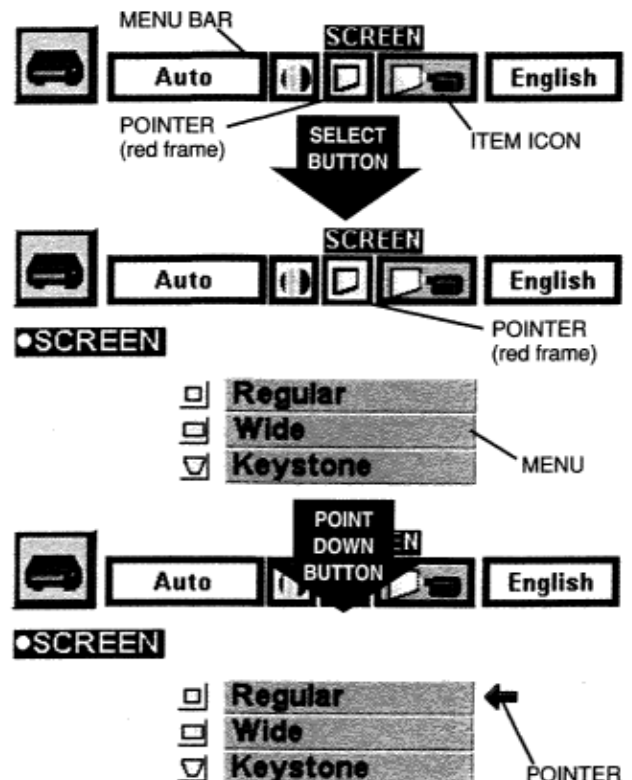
MENU BAR

SCREEN

Auto

English

POINTER (red frame)

SELECT BUTTON

ITEM ICON

SCREEN

Auto

English

•SCREEN

POINTER (red frame)

Regular

Wide

Keystone

MENU

POINT DOWN BUTTON

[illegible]EN

Auto

English

•SCREEN

Regular

Wide

Keystone

POINTER